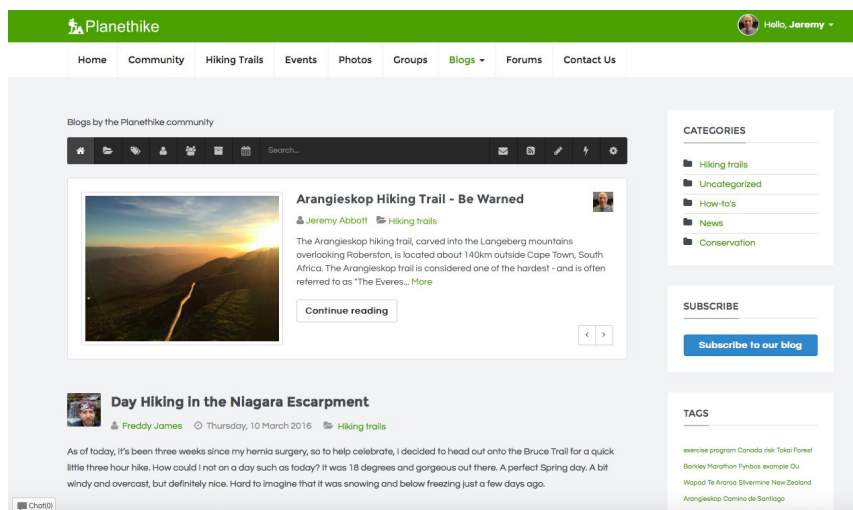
Planethike

Hello, Jeremy

Home Community Hiking Trails Events Photos Groups Blogs Forums Contact Us

Blogs by the Planethike community

Search...

Arangieskop Hiking Trail - Be Warned

Jeremy Abbott Hiking trails

The Arangieskop hiking trail, carved into the Langeberg mountains overlooking Roberston, is located about 140km outside Cape Town, South Africa. The Arangieskop trail is considered one of the hardest - and is often referred to as "The Everes... More

Continue reading

Day Hiking in the Niagara Escarpment

Freddy James Thursday, 10 March 2016 Hiking trails

As of today, it's been three weeks since my hernia surgery, so to help celebrate, I decided to head out onto the Bruce Trail for a quick little three hour hike. How could I not on a day such as today? It was 18 degrees and gorgeous out there. A perfect Spring day. A bit windy and overcast, but definitely nice. Hard to imagine that it was snowing and below freezing just a few days ago.

CATEGORIES

Hiking trails
Uncategorized
How-to's
News
Conservation

SUBSCRIBE

Subscribe to our blog

TAGS

exercise program Canada risk Tokai Forest Barkley Marathon Fynbos example Ou Wapad Te Araroa Silvermine New Zealand Arangieskop Camino de Santiago

Chat(0)